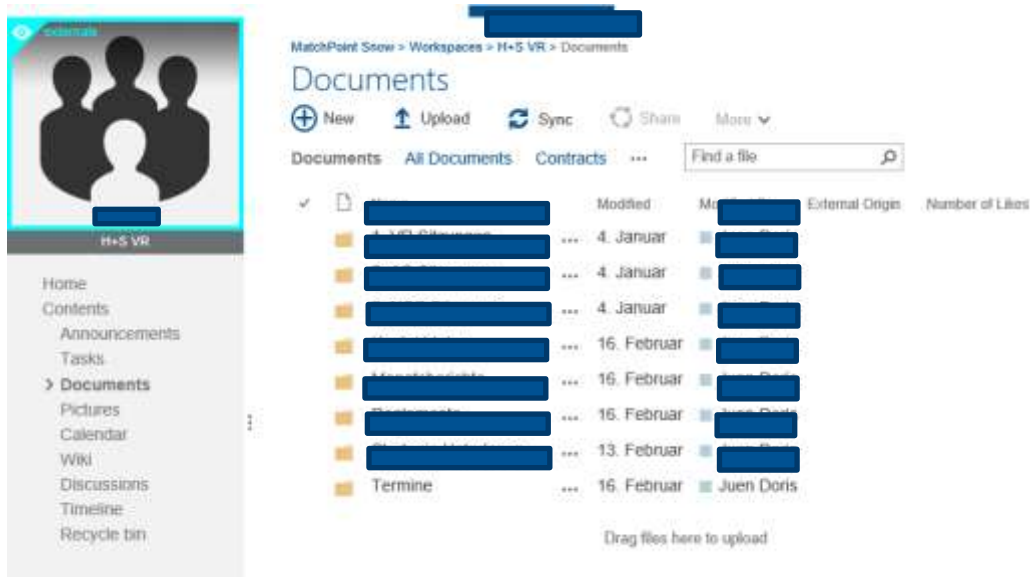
externals

H+S VR

Home
Contents
Announcements
Tasks
> Documents
Pictures
Calendar
Wiki
Discussions
Timeline
Recycle bin

MatchPoint Snow > Workspaces > H+S VR > Documents

Documents

New Upload Sync Share More

Documents All Documents Contracts ··· Find a file

| | | Name | | Modified | Modified By | External Origin | Number of Likes |
|---|---|---|---|---|---|---|---|
| | | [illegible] | ··· | 4. Januar | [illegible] | | |
| | | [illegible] | ··· | 4. Januar | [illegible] | | |
| | | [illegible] | ··· | 4. Januar | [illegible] | | |
| | | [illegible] | ··· | 16. Februar | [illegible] | | |
| | | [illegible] | ··· | 16. Februar | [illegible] | | |
| | | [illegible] | ··· | 16. Februar | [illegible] | | |
| | | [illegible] | ··· | 13. Februar | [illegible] | | |
| | | Termine | ··· | 16. Februar | Juen Doris | | |

Drag files here to upload